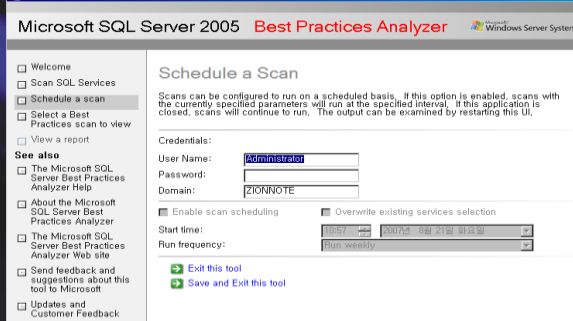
Microsoft SQL Server 2005 Best Practices Analyzer

Microsoft Windows Server System

Welcome

Scan SQL Services

Schedule a scan

Select a Best Practices scan to view

View a report

See also

The Microsoft SQL Server Best Practices Analyzer Help

About the Microsoft SQL Server Best Practices Analyzer

The Microsoft SQL Server Best Practices Analyzer Web site

Send feedback and suggestions about this tool to Microsoft

Updates and Customer Feedback

Schedule a Scan

Scans can be configured to run on a scheduled basis. If this option is enabled, scans with the currently specified parameters will run at the specified interval. If this application is closed, scans will continue to run. The output can be examined by restarting this UI.

Credentials:

User Name: Administrator

Password:

Domain: ZIONNOTE

Enable scan scheduling

Overwrite existing services selection

Start time: 10:57 2007년 8월 21일 화요일

Run frequency: Run weekly

Exit this tool

Save and Exit this tool